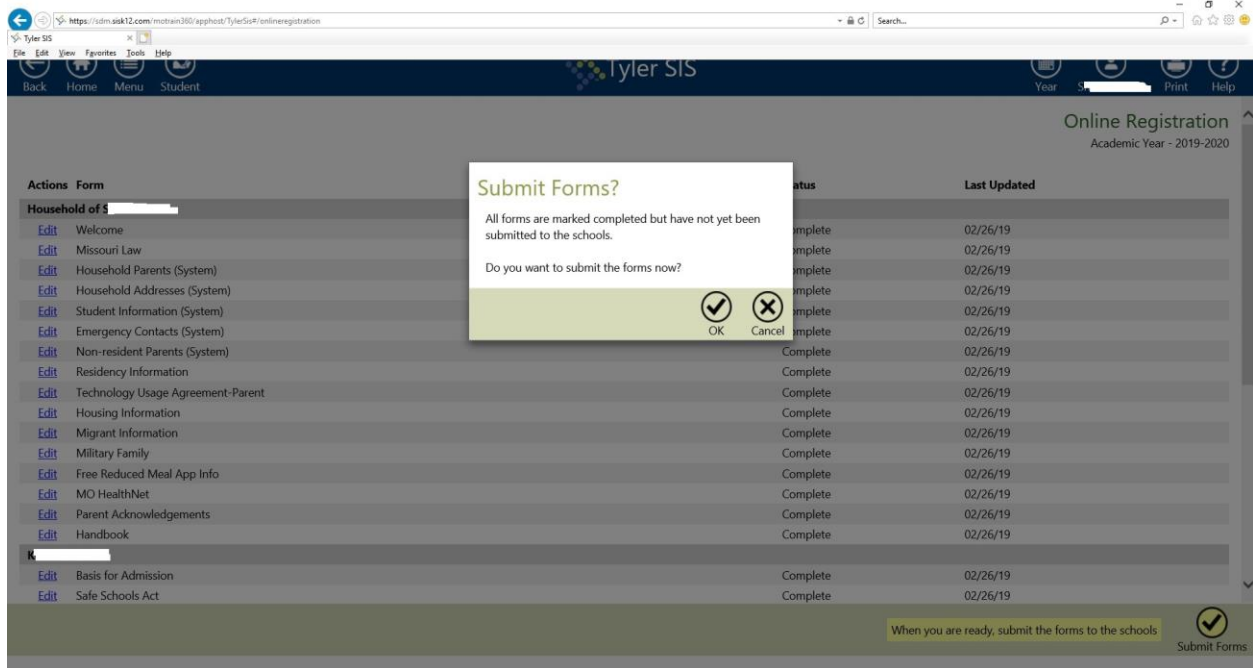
https://sdm.sisk12.com/motrain360/apphost/TylerSis#/onlineregistration
Search...
Tyler SIS
File Edit View Favorites Tools Help
Back Home Menu Student
Tyler SIS
Year S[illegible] Print Help

Online Registration
Academic Year - 2019-2020

| Actions | Form | Status | Last Updated |
|---|---|---|---|
| Household of S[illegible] | | | |
| Edit | Welcome | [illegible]mplete | 02/26/19 |
| Edit | Missouri Law | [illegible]mplete | 02/26/19 |
| Edit | Household Parents (System) | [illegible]mplete | 02/26/19 |
| Edit | Household Addresses (System) | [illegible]mplete | 02/26/19 |
| Edit | Student Information (System) | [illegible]mplete | 02/26/19 |
| Edit | Emergency Contacts (System) | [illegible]mplete | 02/26/19 |
| Edit | Non-resident Parents (System) | Complete | 02/26/19 |
| Edit | Residency Information | Complete | 02/26/19 |
| Edit | Technology Usage Agreement-Parent | Complete | 02/26/19 |
| Edit | Housing Information | Complete | 02/26/19 |
| Edit | Migrant Information | Complete | 02/26/19 |
| Edit | Military Family | Complete | 02/26/19 |
| Edit | Free Reduced Meal App Info | Complete | 02/26/19 |
| Edit | MO HealthNet | Complete | 02/26/19 |
| Edit | Parent Acknowledgements | Complete | 02/26/19 |
| Edit | Handbook | Complete | 02/26/19 |
| K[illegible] | | | |
| Edit | Basis for Admission | Complete | 02/26/19 |
| Edit | Safe Schools Act | Complete | 02/26/19 |

Submit Forms?
All forms are marked completed but have not yet been submitted to the schools.

Do you want to submit the forms now?

OK Cancel

When you are ready, submit the forms to the schools
Submit Forms